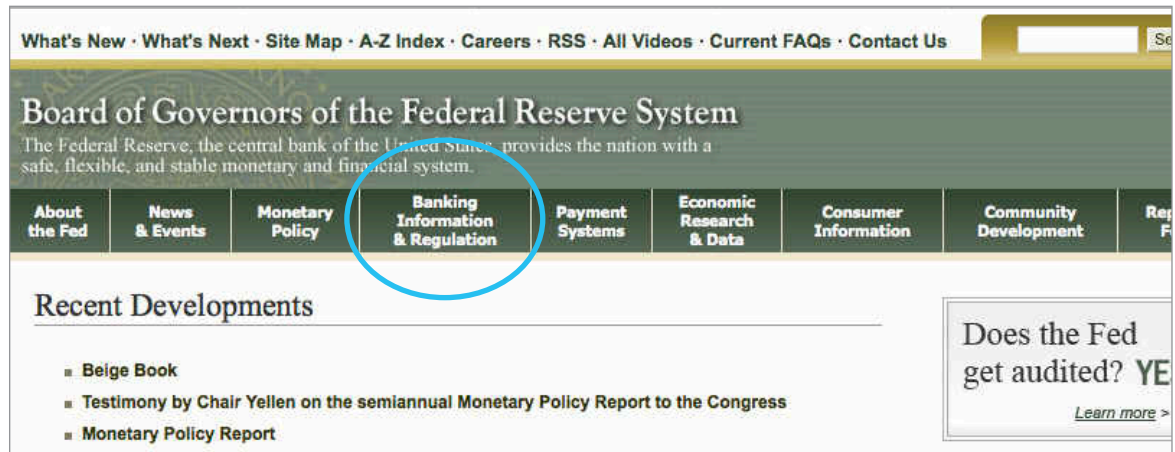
What's New · What's Next · Site Map · A-Z Index · Careers · RSS · All Videos · Current FAQs · Contact Us

Se

Board of Governors of the Federal Reserve System

The Federal Reserve, the central bank of the United States, provides the nation with a safe, flexible, and stable monetary and financial system.

About the Fed

News & Events

Monetary Policy

Banking Information & Regulation

Payment Systems

Economic Research & Data

Consumer Information

Community Development

Re F

Recent Developments

Beige Book

Testimony by Chair Yellen on the semiannual Monetary Policy Report to the Congress

Monetary Policy Report

Does the Fed get audited? YE

Learn more >